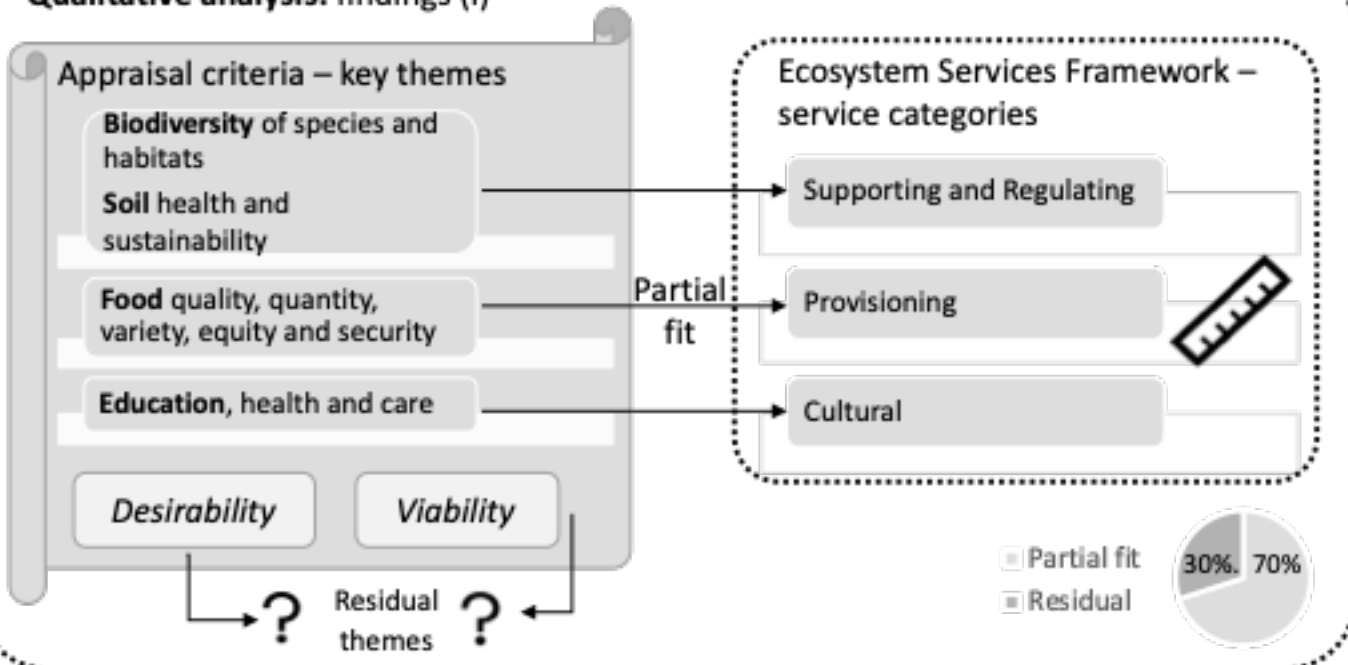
Qualitative analysis: findings (i)

Appraisal criteria – key themes

**Biodiversity** of species and habitats

**Soil** health and sustainability

**Food** quality, quantity, variety, equity and security

**Education**, health and care

*Desirability*

*Viability*

?

Residual themes

?

Partial fit

Ecosystem Services Framework – service categories

Supporting and Regulating

Provisioning

Cultural

Partial fit

Residual

30%.

70%